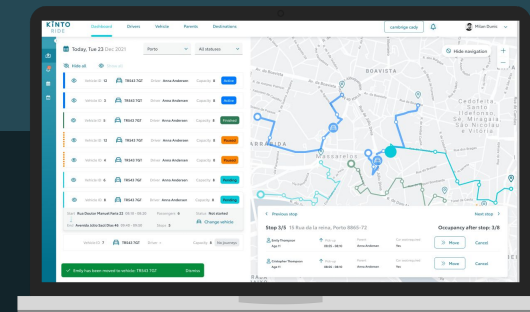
KINTO RIDE

Dashboard Drivers Vehicles Parents Destinations

Landings cady Milan Bueno

Today, Tue 23 Dec 2021 Porto All statuses

Hide all

Vehicle ID 11 TR043 TGT Driver Anna Andersen Capacity 8 Active
Vehicle ID 3 TR043 TGT Driver Anna Andersen Capacity 8 Active
Vehicle ID 4 TR043 TGT Driver Anna Andersen Capacity 8 Finished
Vehicle ID 12 TR043 TGT Driver Anna Andersen Capacity 8 Paused
Vehicle ID 5 TR043 TGT Driver Anna Andersen Capacity 8 Paused
Vehicle ID 6 TR043 TGT Driver Anna Andersen Capacity 8 Pending
Vehicle ID 8 TR043 TGT Driver Anna Andersen Capacity 8 Pending

Rua Doutor Manuel Pinto 22 Passengers 8 Not started
Avenida João Saúl Dias 44 Stops 8 Change vehicle

Vehicle ID 7 TR043 TGT Driver Capacity 8 No journeys

Emily has been moved to vehicle: TR043 TGT Dismiss

Hide navigation

BOAVISTA
ARRÁBIDA
Massarelos
Cedofeita, Santo Ildefonso, Sé, Miragaia, São Nicolau e Vitória

Previous stop Next stop

Stop 3/5 15 Rua da la reina, Porto 8965-72 Occupancy after stop: 3/8

Emily Thompson Age 11 08:32 - 08:15 Anna Andersen Yes Move Cancel
Christopher Thompson Age 11 08:32 - 08:15 Anna Andersen Yes Move Cancel